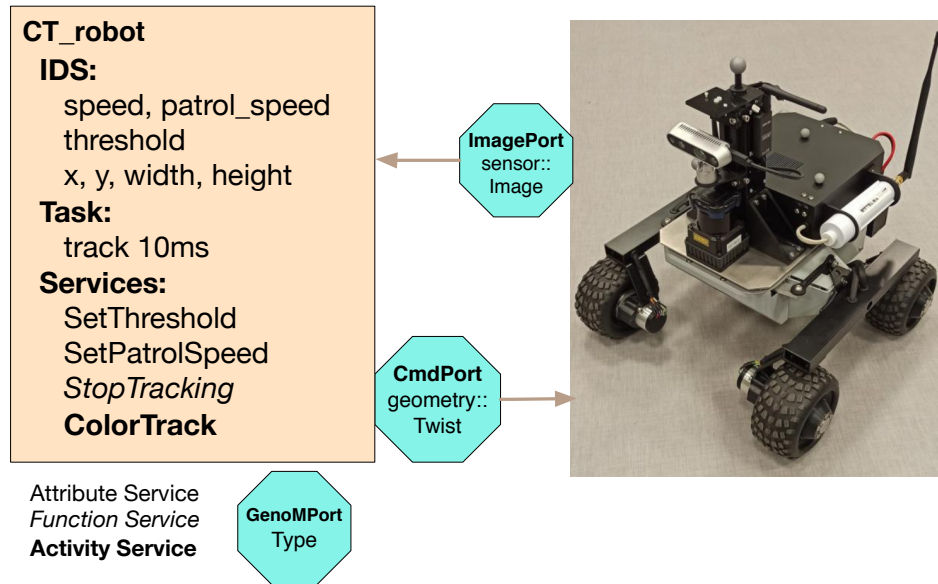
CT_robot
IDS:
speed, patrol_speed
threshold
x, y, width, height
Task:
track 10ms
Services:
SetThreshold
SetPatrolSpeed
*StopTracking*
**ColorTrack**

**ImagePort**
sensor::
Image

**CmdPort**
geometry::
Twist

Attribute Service
*Function Service*
**Activity Service**

**GenoMPort**
Type